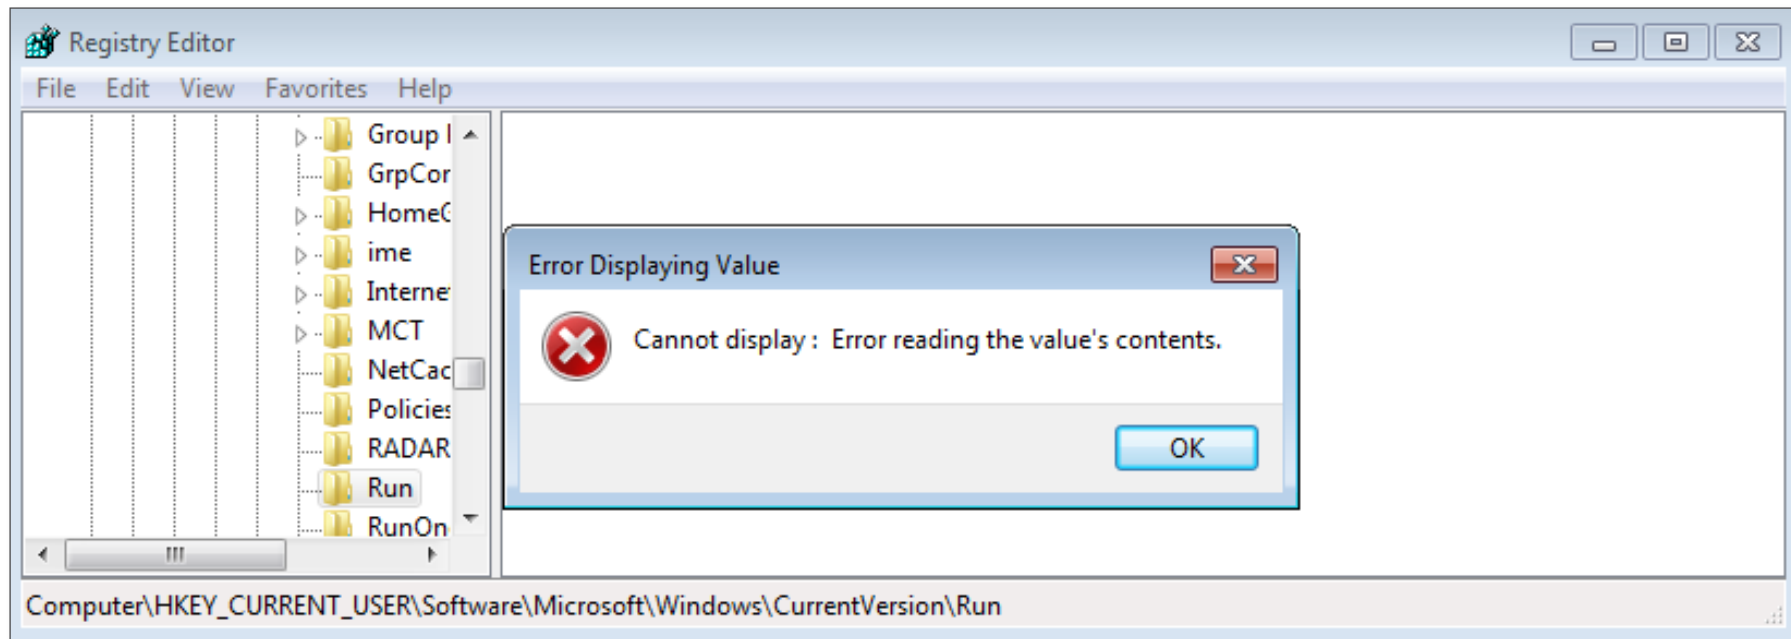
Registry Editor

File Edit View Favorites Help

Group I
GrpCor
HomeC
ime
Interne
MCT
NetCac
Policies
RADAR
Run
RunOn

Error Displaying Value

Cannot display : Error reading the value's contents.

OK

Computer\HKEY_CURRENT_USER\Software\Microsoft\Windows\CurrentVersion\Run